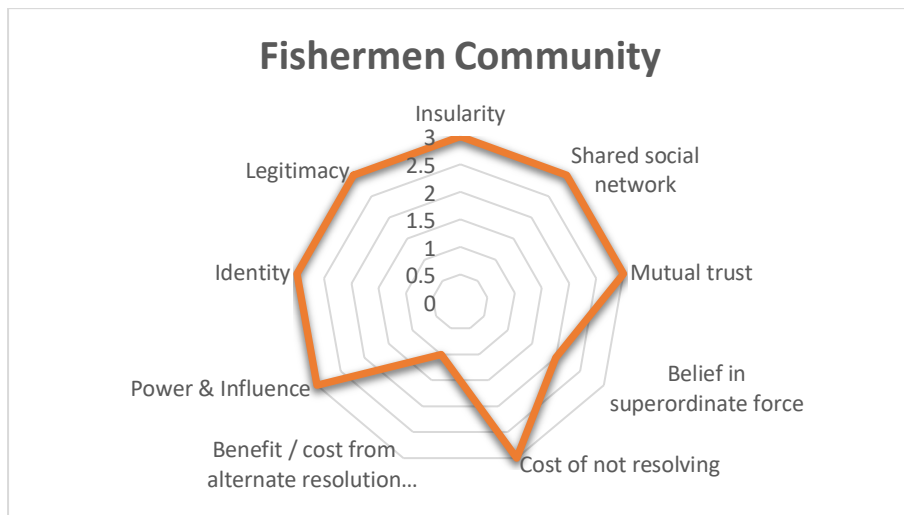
Fishermen Community

Insularity

3

2.5

2

1.5

1

0.5

0

Shared social network

Mutual trust

Belief in superordinate force

Cost of not resolving

Benefit / cost from alternate resolution…

Power & Influence

Identity

Legitimacy